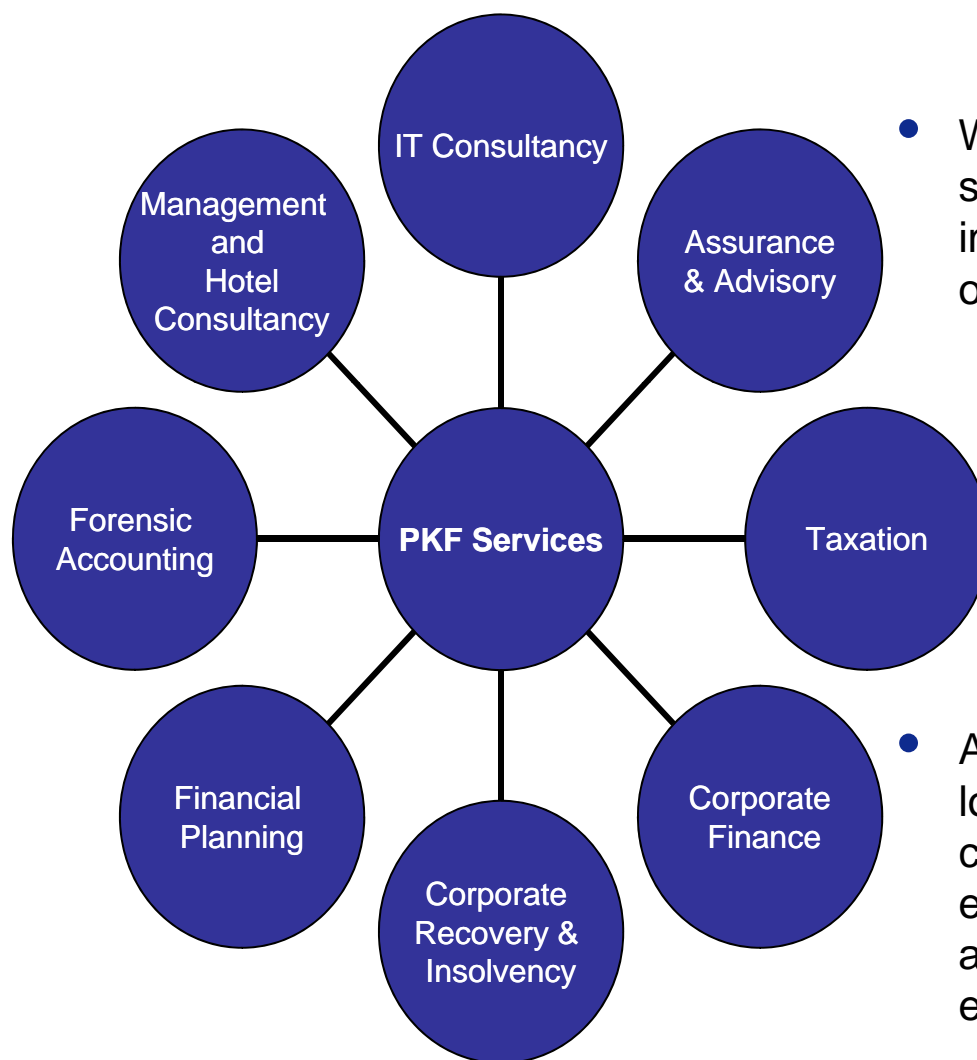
IT Consultancy

Management and Hotel Consultancy

Assurance & Advisory

Forensic Accounting

PKF Services

Taxation

Financial Planning

Corporate Finance

Corporate Recovery & Insolvency

• W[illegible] s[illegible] i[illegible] o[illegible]

• A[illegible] l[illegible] c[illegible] e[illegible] a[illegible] e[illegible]